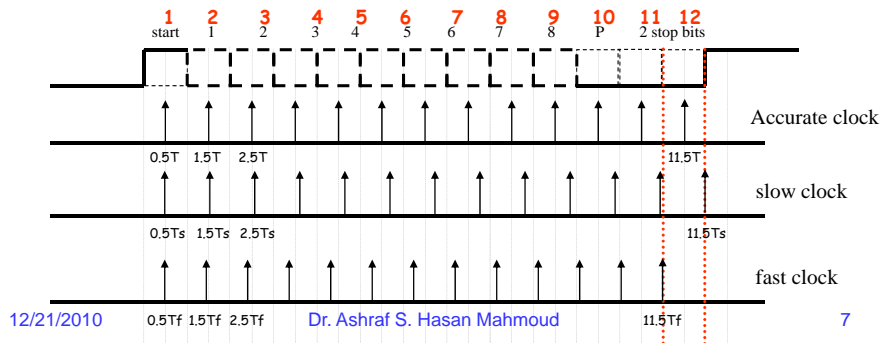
1 2 3 4 5 6 7 8 9 10 11 12

start 1 2 3 4 5 6 7 8 P 2 stop bits

Accurate clock

0,5T 1,5T 2,5T 11,5T

slow clock

0,5Ts 1,5Ts 2,5Ts 11,5Ts

fast clock

12/21/2010 0,5Tf 1,5Tf 2,5Tf Dr. Ashraf S. Hasan Mahmoud 11,5Tf 7